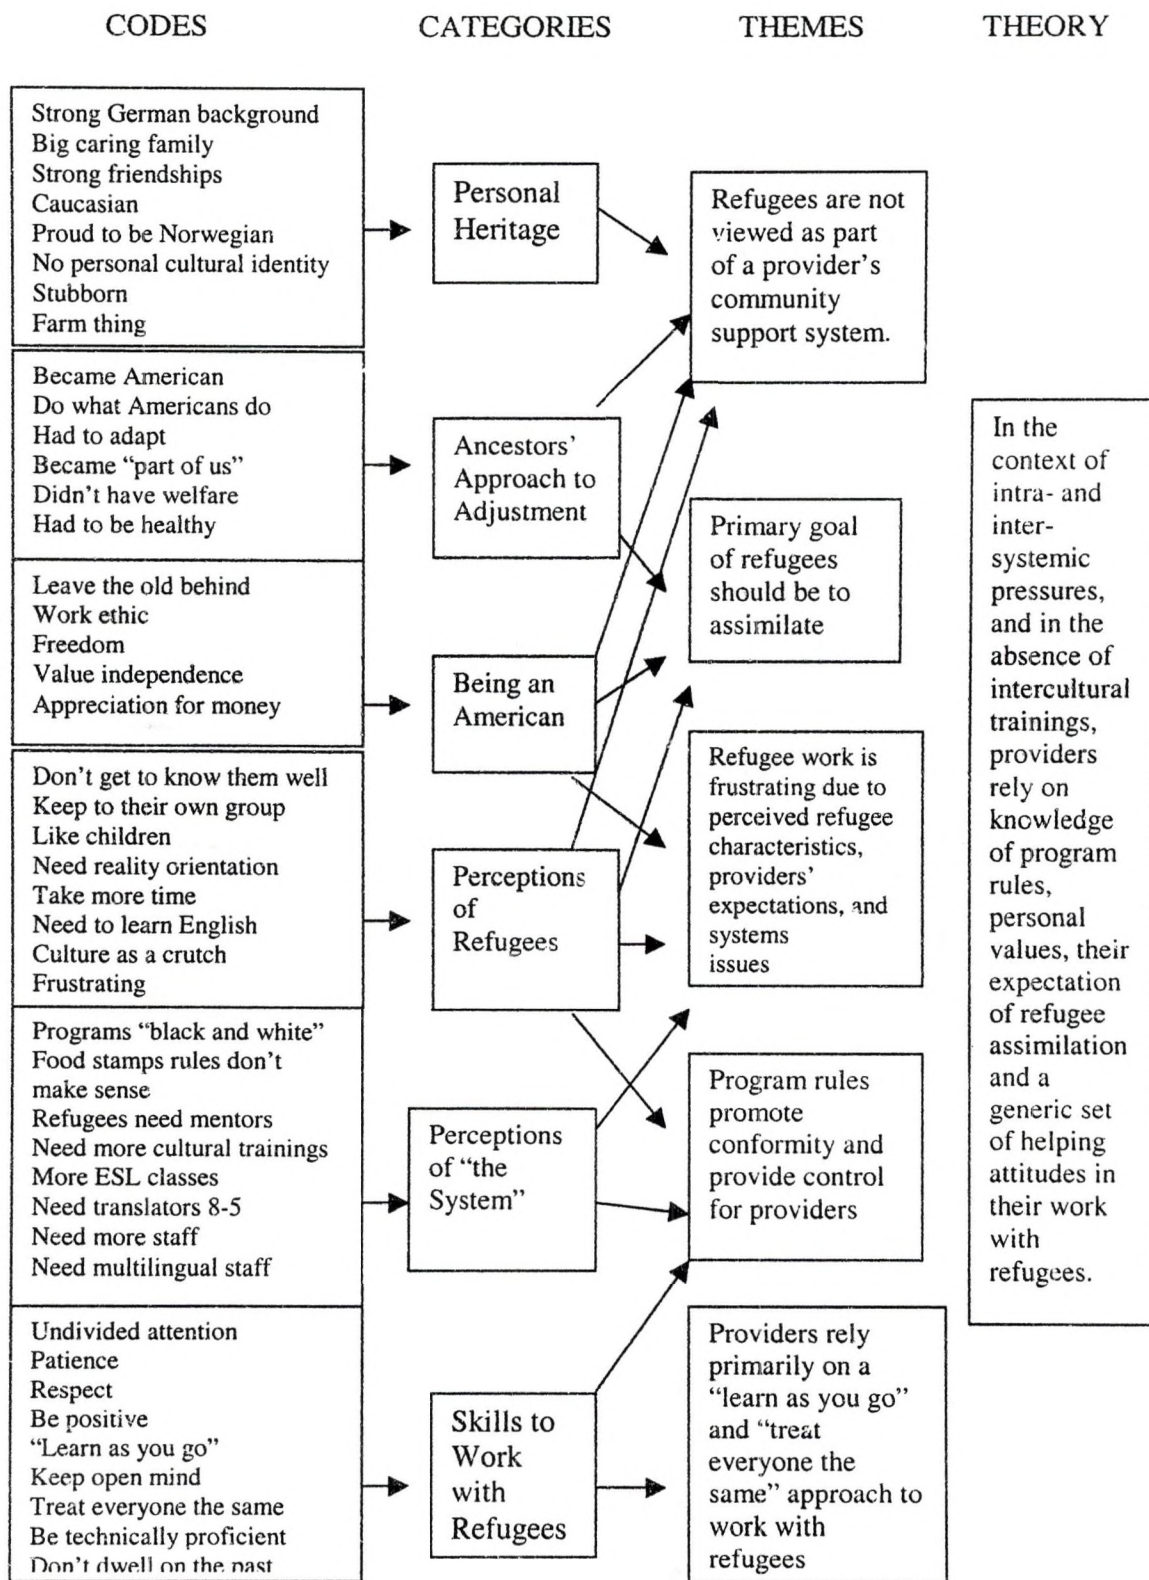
CODES

CATEGORIES

THEMES

THEORY

Strong German background
Big caring family
Strong friendships
Caucasian
Proud to be Norwegian
No personal cultural identity
Stubborn
Farm thing

Personal Heritage

Refugees are not viewed as part of a provider's community support system.

Became American
Do what Americans do
Had to adapt
Became "part of us"
Didn't have welfare
Had to be healthy

Ancestors' Approach to Adjustment

Primary goal of refugees should be to assimilate

Leave the old behind
Work ethic
Freedom
Value independence
Appreciation for money

Being an American

Don't get to know them well
Keep to their own group
Like children
Need reality orientation
Take more time
Need to learn English
Culture as a crutch
Frustrating

Perceptions of Refugees

Refugee work is frustrating due to perceived refugee characteristics, providers' expectations, and systems issues

Programs "black and white"
Food stamps rules don't make sense
Refugees need mentors
Need more cultural trainings
More ESL classes
Need translators 8-5
Need more staff
Need multilingual staff

Perceptions of "the System"

Program rules promote conformity and provide control for providers

Undivided attention
Patience
Respect
Be positive
"Learn as you go"
Keep open mind
Treat everyone the same
Be technically proficient
Don't dwell on the past

Skills to Work with Refugees

Providers rely primarily on a "learn as you go" and "treat everyone the same" approach to work with refugees

In the context of intra- and inter-systemic pressures, and in the absence of intercultural trainings, providers rely on knowledge of program rules, personal values, their expectation of refugee assimilation and a generic set of helping attitudes in their work with refugees.